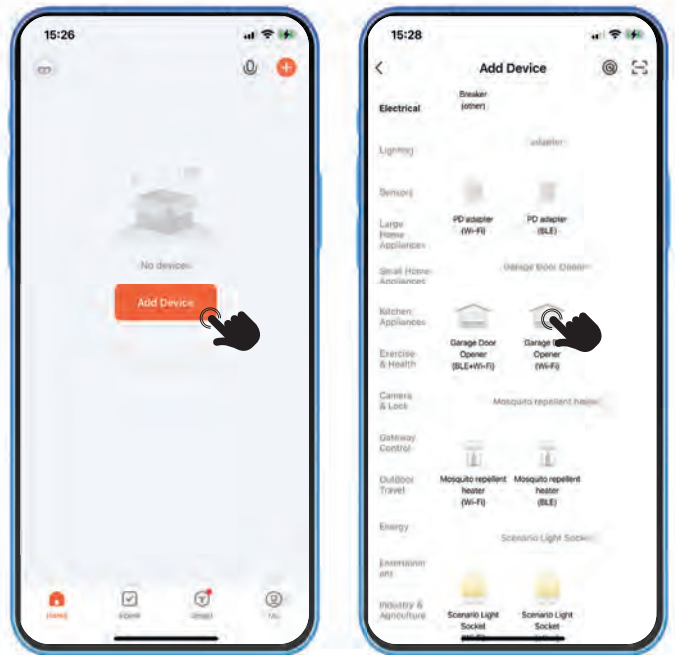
15:26

No devices

Add Device

15:28

Add Device

Electrical

Breaker (other)

Lighting

adapter

Sensors

Large Home Appliances

PD adapter (Wi-Fi)

PD adapter (BLE)

Small Home Appliances

Garage Door Opener

Kitchen Appliances

Exercise & Health

Garage Door Opener (BLE+Wi-Fi)

Garage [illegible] Opener (Wi-Fi)

Camera & Lock

Mosquito repellent heater

Gateway Control

Outdoor Travel

Mosquito repellent heater (Wi-Fi)

Mosquito repellent heater (BLE)

Energy

Scenario Light Socket

Entertainment

Industry & Agriculture

Scenario Light Socket

Scenario Light Socket